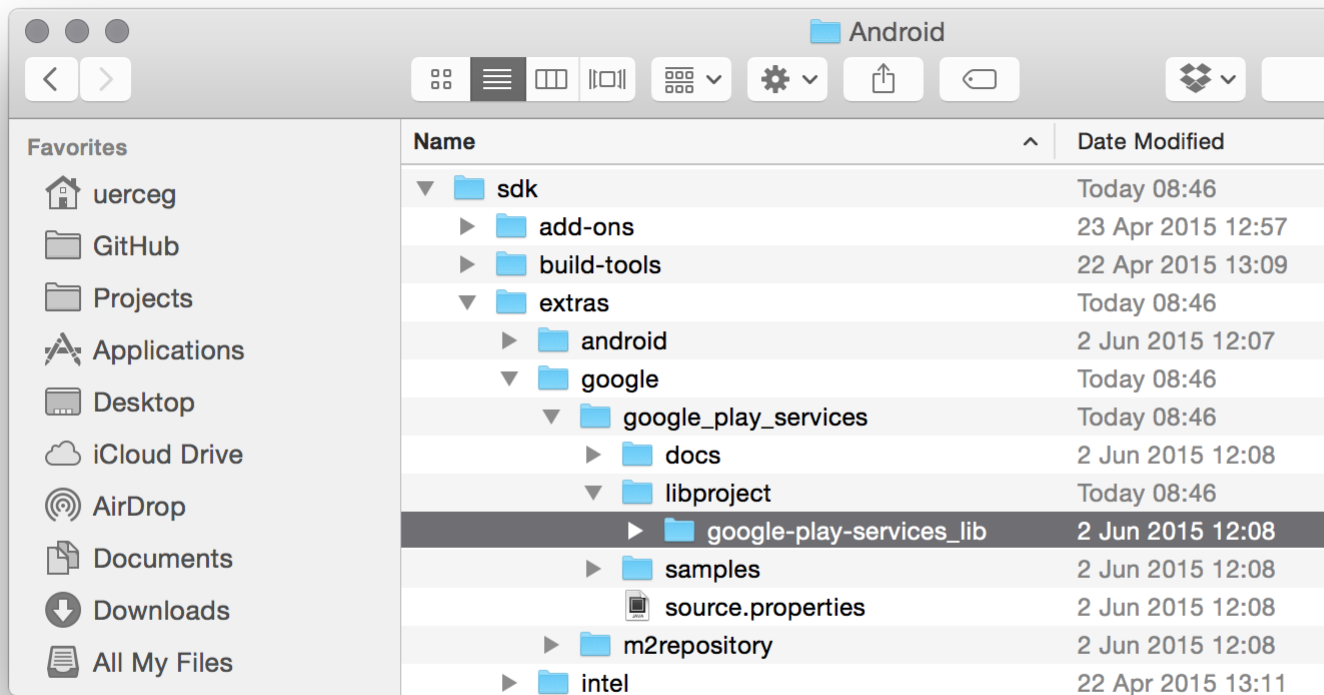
Android

Favorites
uerceg
GitHub
Projects
Applications
Desktop
iCloud Drive
AirDrop
Documents
Downloads
All My Files

| Name | Date Modified |
|---|---|
| sdk | Today 08:46 |
| add-ons | 23 Apr 2015 12:57 |
| build-tools | 22 Apr 2015 13:09 |
| extras | Today 08:46 |
| android | 2 Jun 2015 12:07 |
| google | Today 08:46 |
| google_play_services | Today 08:46 |
| docs | 2 Jun 2015 12:08 |
| libproject | Today 08:46 |
| google-play-services_lib | 2 Jun 2015 12:08 |
| samples | 2 Jun 2015 12:08 |
| source.properties | 2 Jun 2015 12:08 |
| m2repository | 2 Jun 2015 12:08 |
| intel | 22 Apr 2015 13:11 |